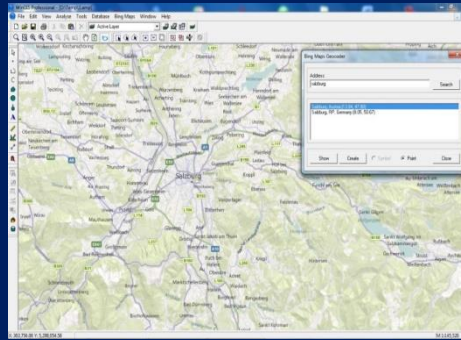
WinGIS Professional - [Unbenannt]

File Edit View Analyse Tools Database Bing Maps Window Help

Active Layer

Bing Maps Geocoder

Address

Salzburg

Search

Salzburg, Austria (13.04, 47.80)

Salzburg, NRW, Germany (8.05, 50.67)

Show

Create

Symbol

Point

Close

Salzburg